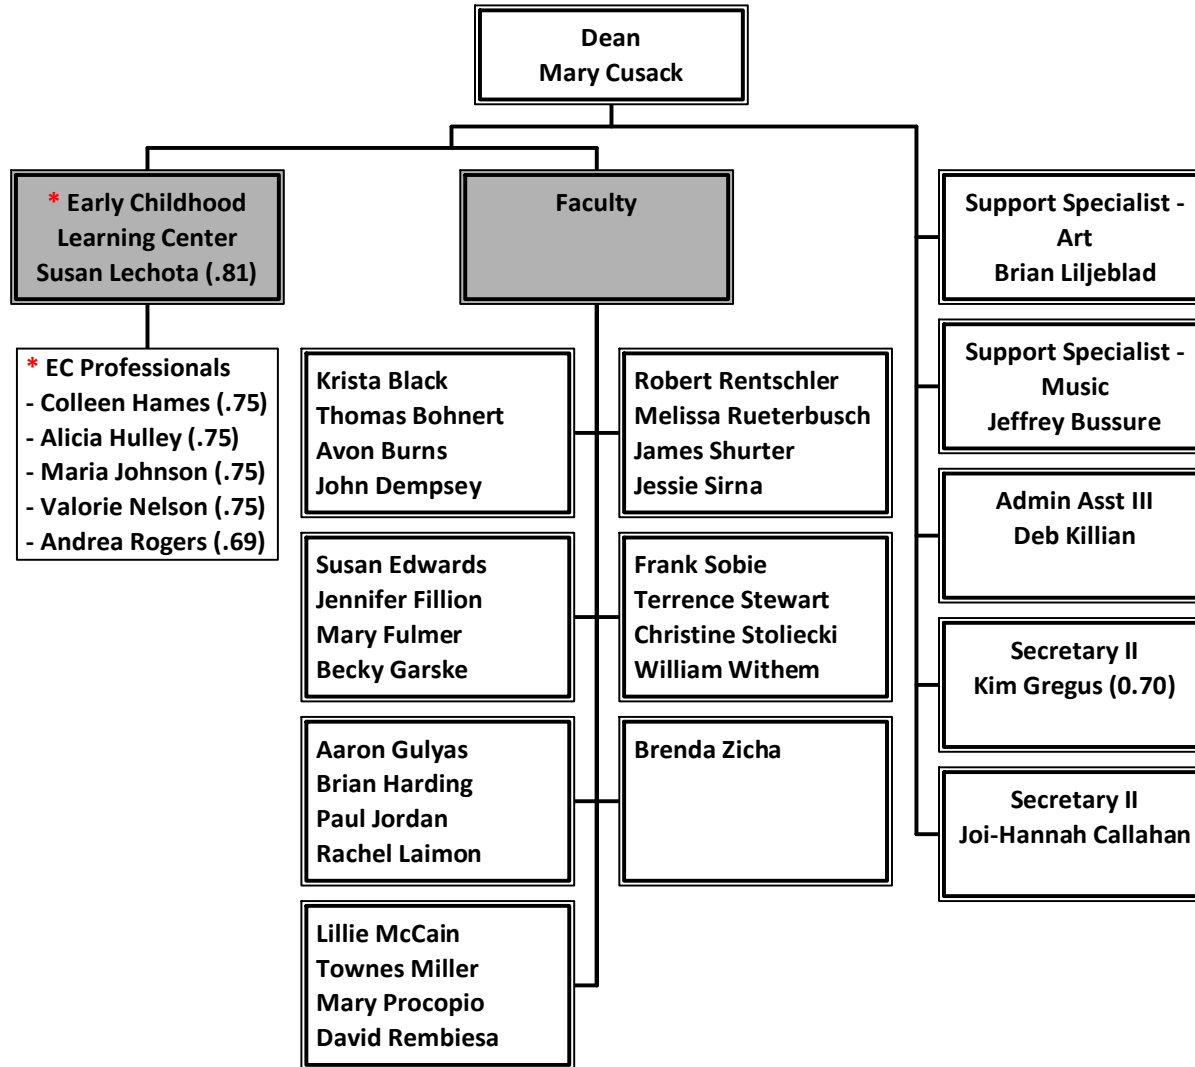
Dean
Mary Cusack

* Early Childhood Learning Center
Susan Lechota (.81)

* EC Professionals
- Colleen Hames (.75)
- Alicia Hulley (.75)
- Maria Johnson (.75)
- Valorie Nelson (.75)
- Andrea Rogers (.69)

Faculty

Krista Black
Thomas Bohnert
Avon Burns
John Dempsey

Robert Rentschler
Melissa Rueterbusch
James Shurter
Jessie Sirna

Susan Edwards
Jennifer Fillion
Mary Fulmer
Becky Garske

Frank Sobie
Terrence Stewart
Christine Stoliecki
William Withem

Aaron Gulyas
Brian Harding
Paul Jordan
Rachel Laimon

Brenda Zicha

Lillie McCain
Townes Miller
Mary Procopio
David Rembiesa

Support Specialist - Art
Brian Liljeblad

Support Specialist - Music
Jeffrey Bussure

Admin Asst III
Deb Killian

Secretary II
Kim Gregus (0.70)

Secretary II
Joi-Hannah Callahan